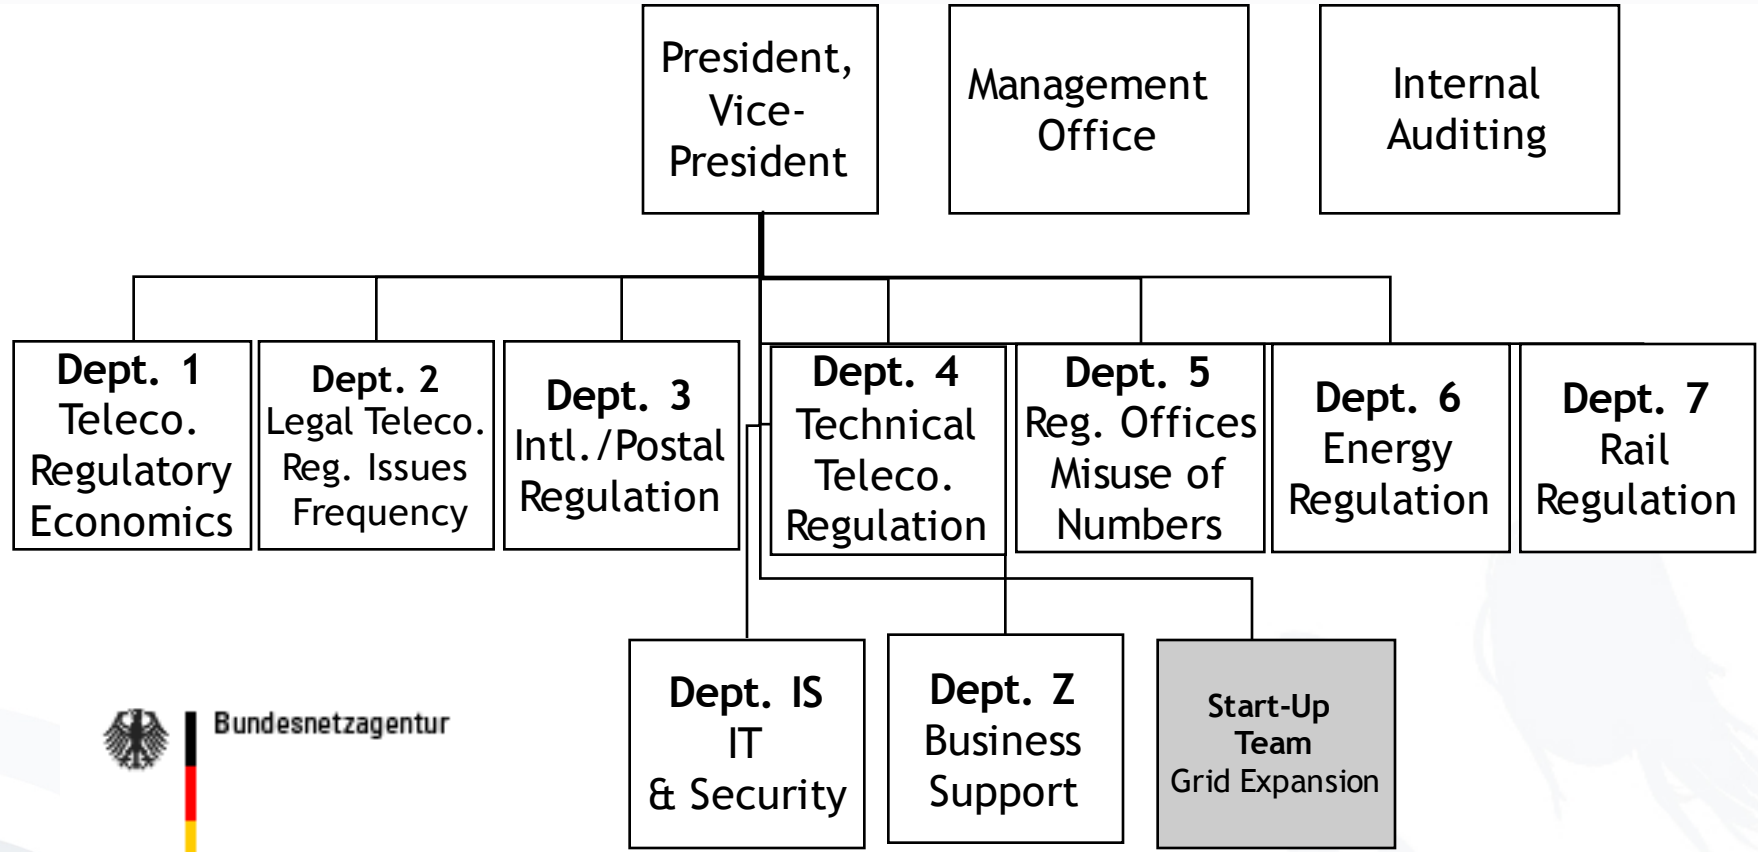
President, Vice-President

Management Office

Internal Auditing

**Dept. 1**
Teleco. Regulatory Economics

**Dept. 2**
Legal Teleco. Reg. Issues Frequency

**Dept. 3**
Intl./Postal Regulation

**Dept. 4**
Technical Teleco. Regulation

**Dept. 5**
Reg. Offices Misuse of Numbers

**Dept. 6**
Energy Regulation

**Dept. 7**
Rail Regulation

Bundesnetzagentur

**Dept. IS**
IT & Security

**Dept. Z**
Business Support

**Start-Up Team**
Grid Expansion